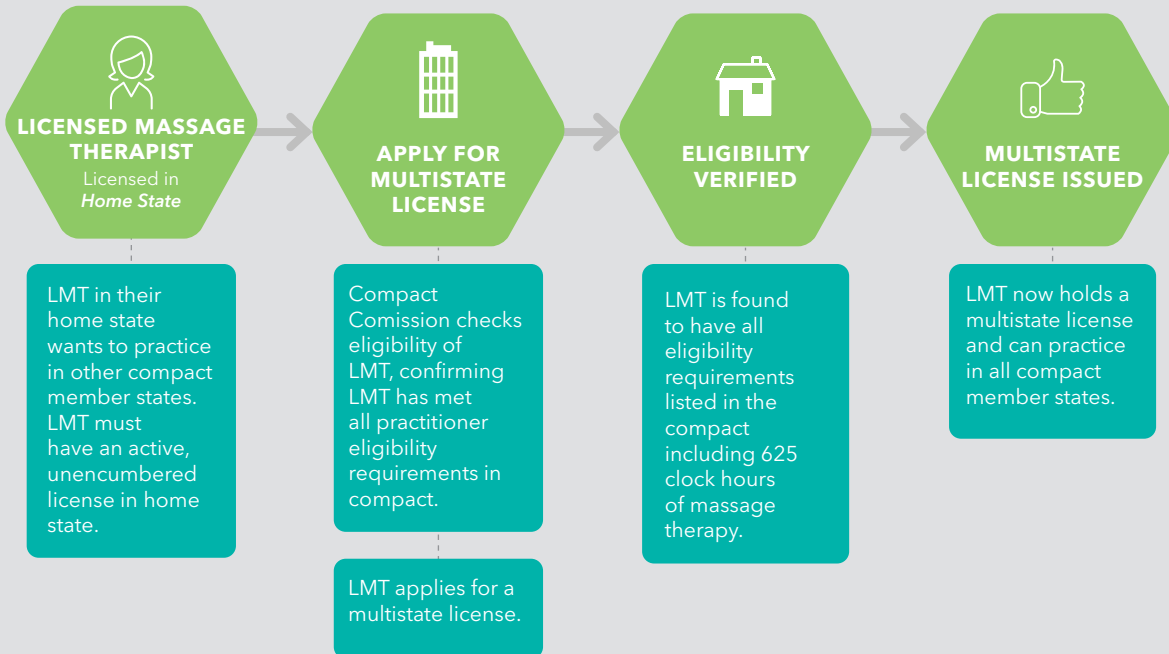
LICENSED MASSAGE THERAPIST
Licensed in
*Home State*

LMT in their home state wants to practice in other compact member states. LMT must have an active, unencumbered license in home state.

APPLY FOR MULTISTATE LICENSE

Compact Comission checks eligibility of LMT, confirming LMT has met all practitioner eligibility requirements in compact.

LMT applies for a multistate license.

ELIGIBILITY VERIFIED

LMT is found to have all eligibility requirements listed in the compact including 625 clock hours of massage therapy.

MULTISTATE LICENSE ISSUED

LMT now holds a multistate license and can practice in all compact member states.